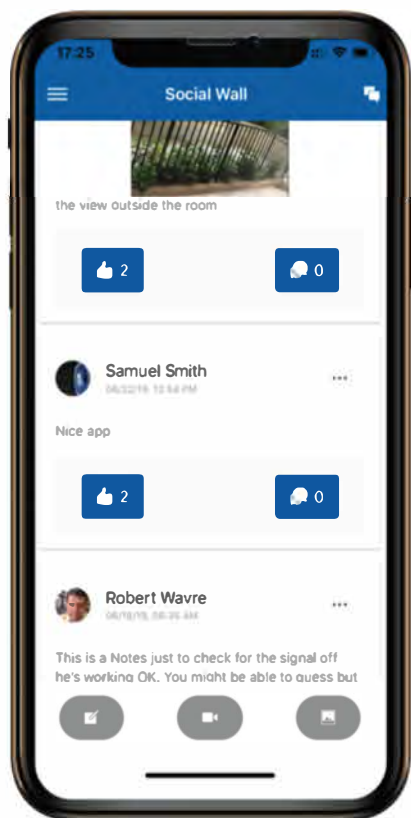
17:25

Social Wall

the view outside the room

2

0

Samuel Smith

06/22/19, 10:54 PM

Nice app

2

0

Robert Wavre

06/10/19, 08:26 AM

This is a Notes just to check for the signal off he's working OK. You might be able to guess but